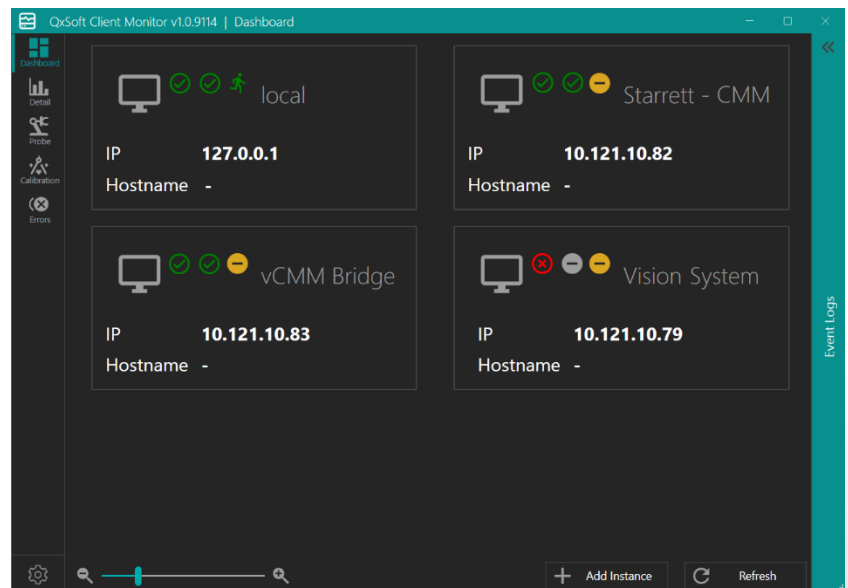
QxSoft Client Monitor v1.0.9114 | Dashboard

Dashboard
Detail
Probe
Calibration
Errors

local
IP 127.0.0.1
Hostname -

Starrett - CMM
IP 10.121.10.82
Hostname -

vCMM Bridge
IP 10.121.10.83
Hostname -

Vision System
IP 10.121.10.79
Hostname -

Event Logs

Add Instance
Refresh